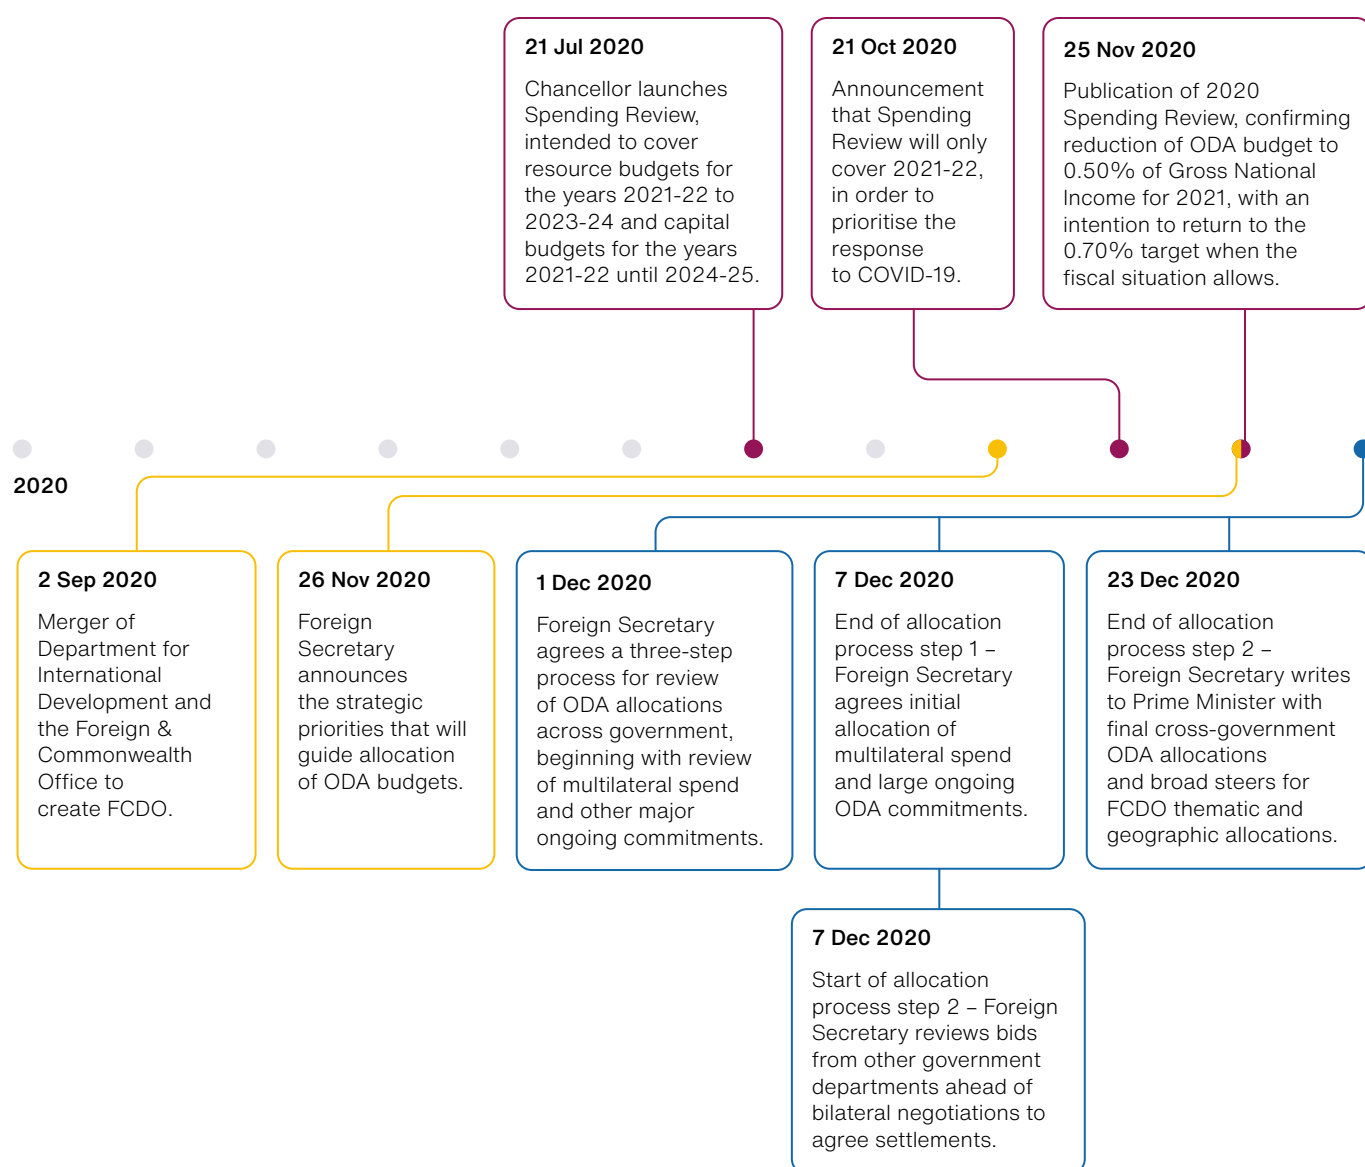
21 Jul 2020

Chancellor launches Spending Review, intended to cover resource budgets for the years 2021-22 to 2023-24 and capital budgets for the years 2021-22 until 2024-25.

21 Oct 2020

Announcement that Spending Review will only cover 2021-22, in order to prioritise the response to COVID-19.

25 Nov 2020

Publication of 2020 Spending Review, confirming reduction of ODA budget to 0.50% of Gross National Income for 2021, with an intention to return to the 0.70% target when the fiscal situation allows.

2020

2 Sep 2020

Merger of Department for International Development and the Foreign & Commonwealth Office to create FCDO.

26 Nov 2020

Foreign Secretary announces the strategic priorities that will guide allocation of ODA budgets.

1 Dec 2020

Foreign Secretary agrees a three-step process for review of ODA allocations across government, beginning with review of multilateral spend and other major ongoing commitments.

7 Dec 2020

End of allocation process step 1 – Foreign Secretary agrees initial allocation of multilateral spend and large ongoing ODA commitments.

23 Dec 2020

End of allocation process step 2 – Foreign Secretary writes to Prime Minister with final cross-government ODA allocations and broad steers for FCDO thematic and geographic allocations.

7 Dec 2020

Start of allocation process step 2 – Foreign Secretary reviews bids from other government departments ahead of bilateral negotiations to agree settlements.